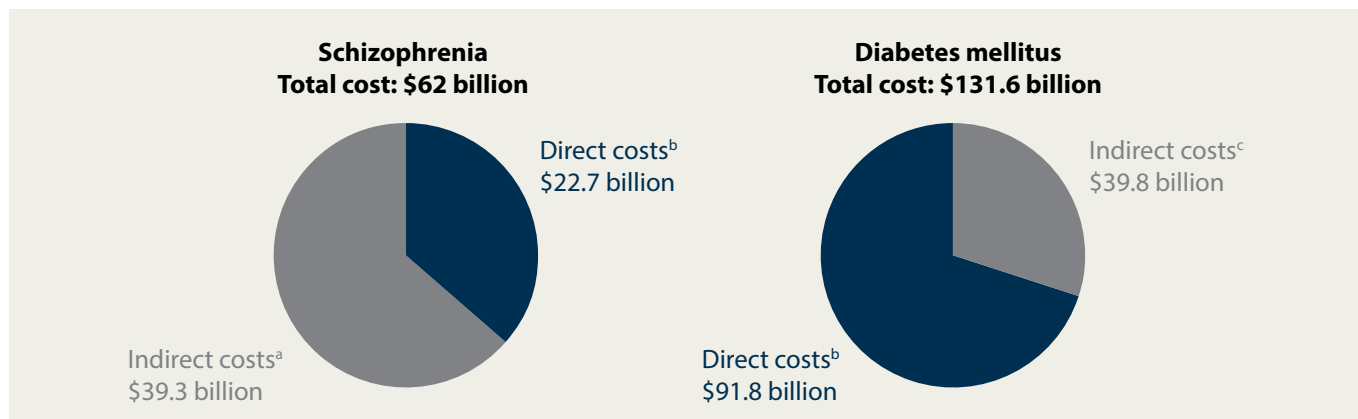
**Schizophrenia**
**Total cost: $62 billion**

Direct costs$^{b}$
$22.7 billion

Indirect costs$^{a}$
$39.3 billion

**Diabetes mellitus**
**Total cost: $131.6 billion**

Indirect costs$^{c}$
$39.8 billion

Direct costs$^{b}$
$91.8 billion